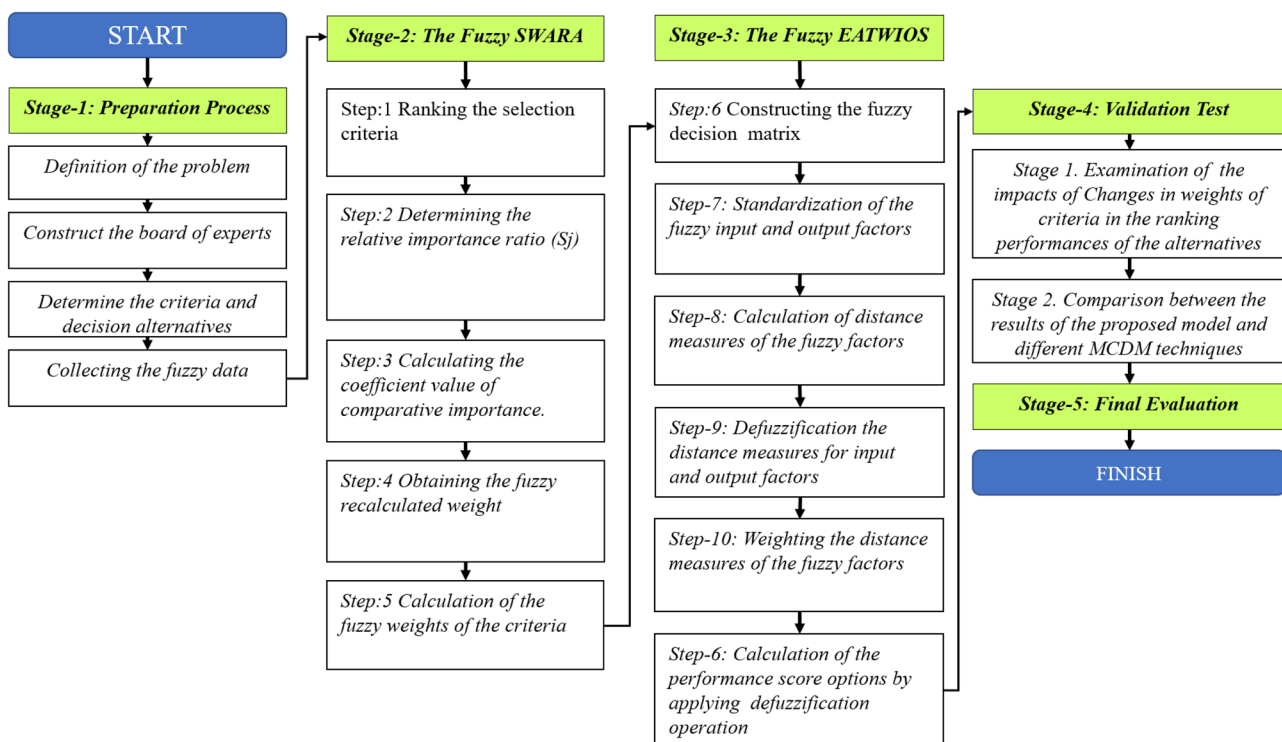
START

Stage-1: Preparation Process

Definition of the problem

Construct the board of experts

Determine the criteria and decision alternatives

Collecting the fuzzy data

Stage-2: The Fuzzy SWARA

Step:1 Ranking the selection criteria

Step:2 Determining the relative importance ratio (Sj)

Step:3 Calculating the coefficient value of comparative importance.

Step:4 Obtaining the fuzzy recalculated weight

Step:5 Calculation of the fuzzy weights of the criteria

Stage-3: The Fuzzy EATWIOS

Step:6 Constructing the fuzzy decision matrix

Step-7: Standardization of the fuzzy input and output factors

Step-8: Calculation of distance measures of the fuzzy factors

Step-9: Defuzzification the distance measures for input and output factors

Step-10: Weighting the distance measures of the fuzzy factors

Step-6: Calculation of the performance score options by applying defuzzification operation

Stage-4: Validation Test

Stage 1. Examination of the impacts of Changes in weights of criteria in the ranking performances of the alternatives

Stage 2. Comparison between the results of the proposed model and different MCDM techniques

Stage-5: Final Evaluation

FINISH